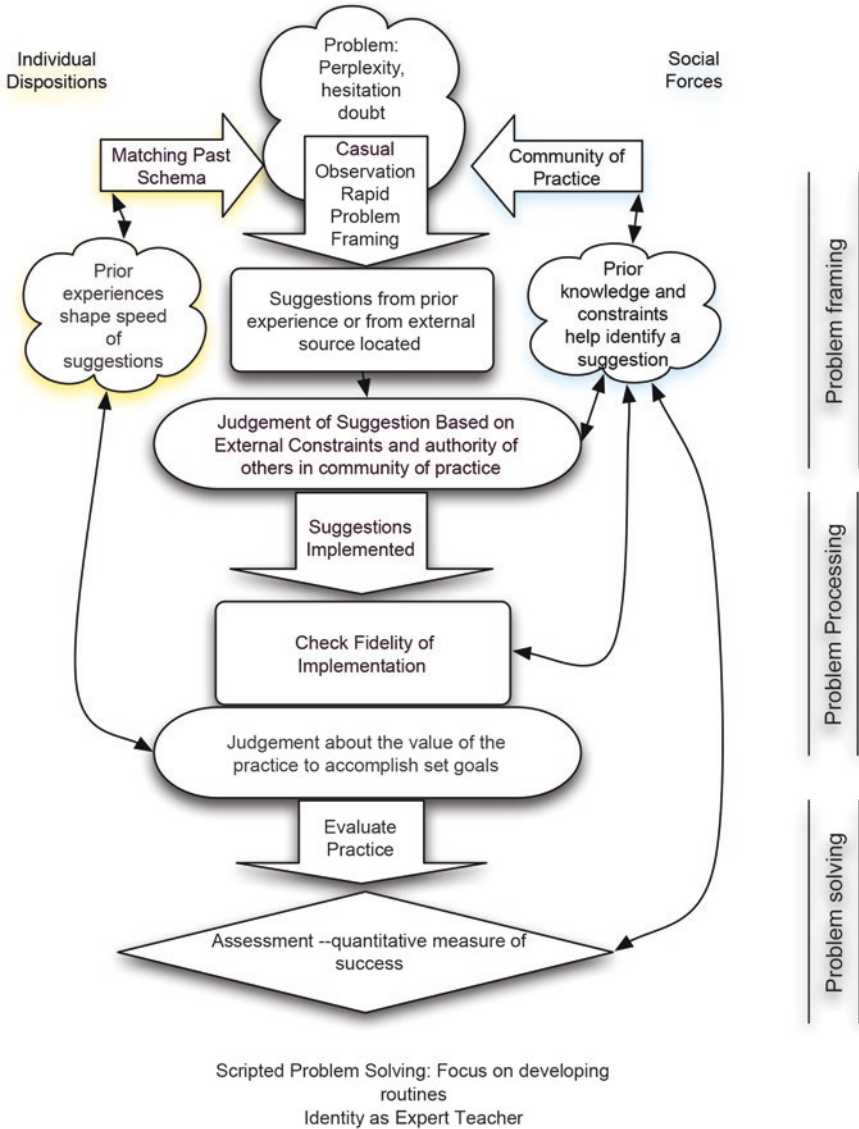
Individual Dispositions

Problem: Perplexity, hesitation doubt

Social Forces

Matching Past Schema

Casual Observation Rapid Problem Framing

Community of Practice

Prior experiences shape speed of suggestions

Suggestions from prior experience or from external source located

Prior knowledge and constraints help identify a suggestion

Problem framing

Judgement of Suggestion Based on External Constraints and authority of others in community of practice

Suggestions Implemented

Problem Processing

Check Fidelity of Implementation

Judgement about the value of the practice to accomplish set goals

Evaluate Practice

Problem solving

Assessment --quantitative measure of success

Scripted Problem Solving: Focus on developing routines
Identity as Expert Teacher